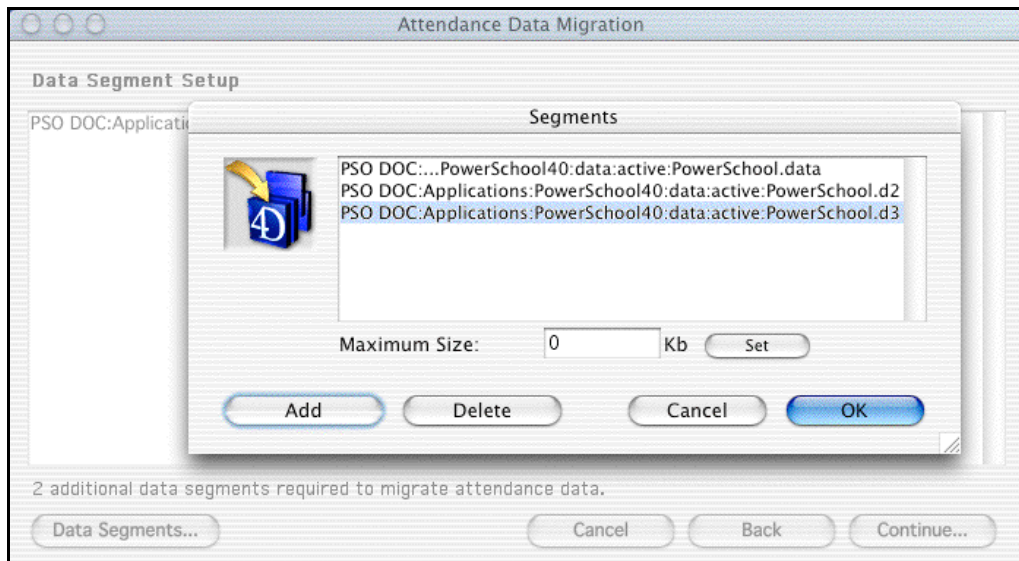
Attendance Data Migration

Data Segment Setup

PSO DOC:Applicati

Segments

4D

PSO DOC:...PowerSchool40:data:active:PowerSchool.data
PSO DOC:Applications:PowerSchool40:data:active:PowerSchool.d2
PSO DOC:Applications:PowerSchool40:data:active:PowerSchool.d3

Maximum Size: 0 Kb Set

Add Delete Cancel OK

2 additional data segments required to migrate attendance data.

Data Segments... Cancel Back Continue...